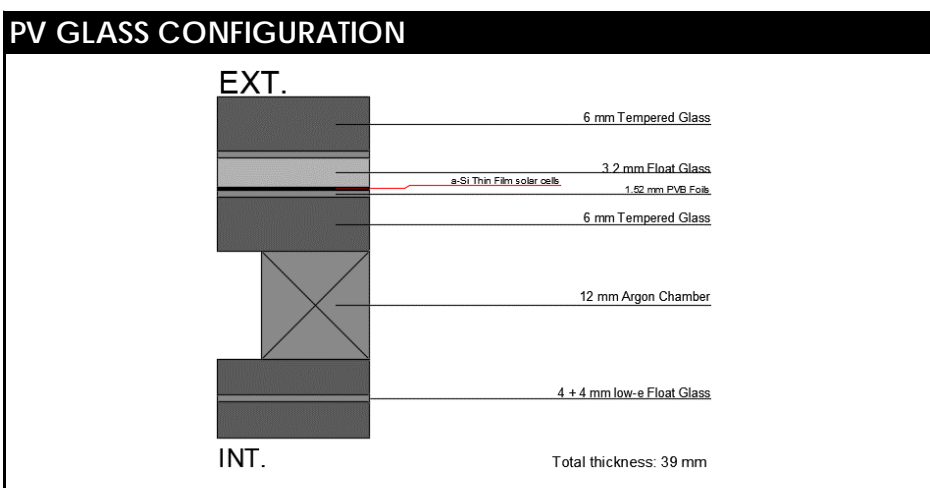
PV GLASS CONFIGURATION

EXT.

6 mm Tempered Glass

3.2 mm Float Glass

a-Si Thin Film solar cells

1.52 mm PVB Foils

6 mm Tempered Glass

12 mm Argon Chamber

4 + 4 mm low-e Float Glass

INT.

Total thickness: 39 mm